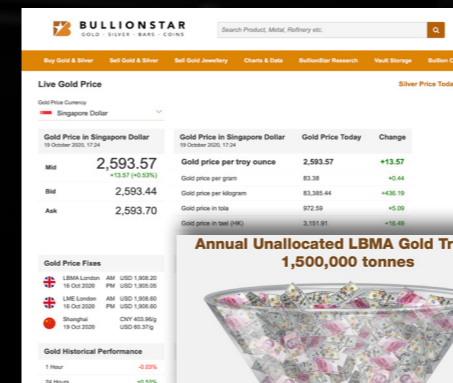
BULLIONSTAR
GOLD · SILVER · BARS · COINS

Search Product, Metal, Refinery etc.

Buy Gold & Silver | Sell Gold & Silver | Sell Gold Jewellery | Charts & Data | BullionStar Research | Vault Storage | Bullion C

Live Gold Price

Silver Price Toda

Gold Price Currency
Singapore Dollar

Gold Price in Singapore Dollar
19 October 2020, 17:24

Mid 2,593.57
+13.57 (+0.53%)

Bid 2,593.44

Ask 2,593.70

| Gold Price in Singapore Dollar 19 October 2020, 17:24 | Gold Price Today | Change |
|---|---|---|
| Gold price per troy ounce | 2,593.57 | +13.57 |
| Gold price per gram | 83.38 | +0.44 |
| Gold price per kilogram | 83,385.44 | +436.19 |
| Gold price in tola | 972.59 | +5.09 |
| Gold price in tael (HK) | 3,151.91 | +16.49 |

Gold Price Fixes

LBMA London 16 Oct 2020 AM USD 1,908.20 PM USD 1,905.05

LME London 16 Oct 2020 AM USD 1,908.60 PM USD 1,906.60

Shanghai 19 Oct 2020 CNY 403.96/g USD 60.37/g

Gold Historical Performance

1 Hour -0.03%

24 Hours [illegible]

Annual Unallocated LBMA Gold Tr
1,500,000 tonnes